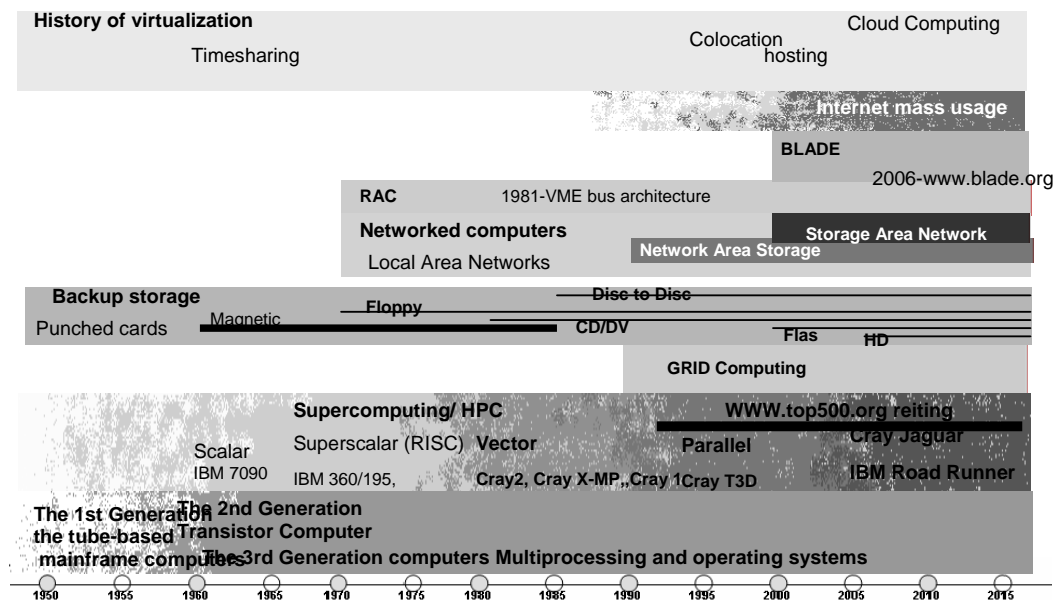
History of virtualization

Timesharing

Colocation hosting

Cloud Computing

Internet mass usage

BLADE

2006-www.blade.org

RAC

1981-VME bus architecture

Networked computers

Local Area Networks

Storage Area Network

Network Area Storage

Backup storage

Punched cards

Magnetic

Floppy

Disc to Disc

CD/DV

Flas

HD

GRID Computing

Supercomputing/ HPC

WWW.top500.org reiting

Scalar

IBM 7090

Superscalar (RISC)

Vector

Parallel

Cray Jaguar

IBM 360/195,

Cray2, Cray X-MP,,Cray 1

Cray T3D

IBM Road Runner

The 1st Generation the tube-based mainframe computers

The 2nd Generation Transistor Computer

The 3rd Generation computers Multiprocessing and operating systems

1950 1955 1960 1965 1970 1975 1980 1985 1990 1995 2000 2005 2010 2015